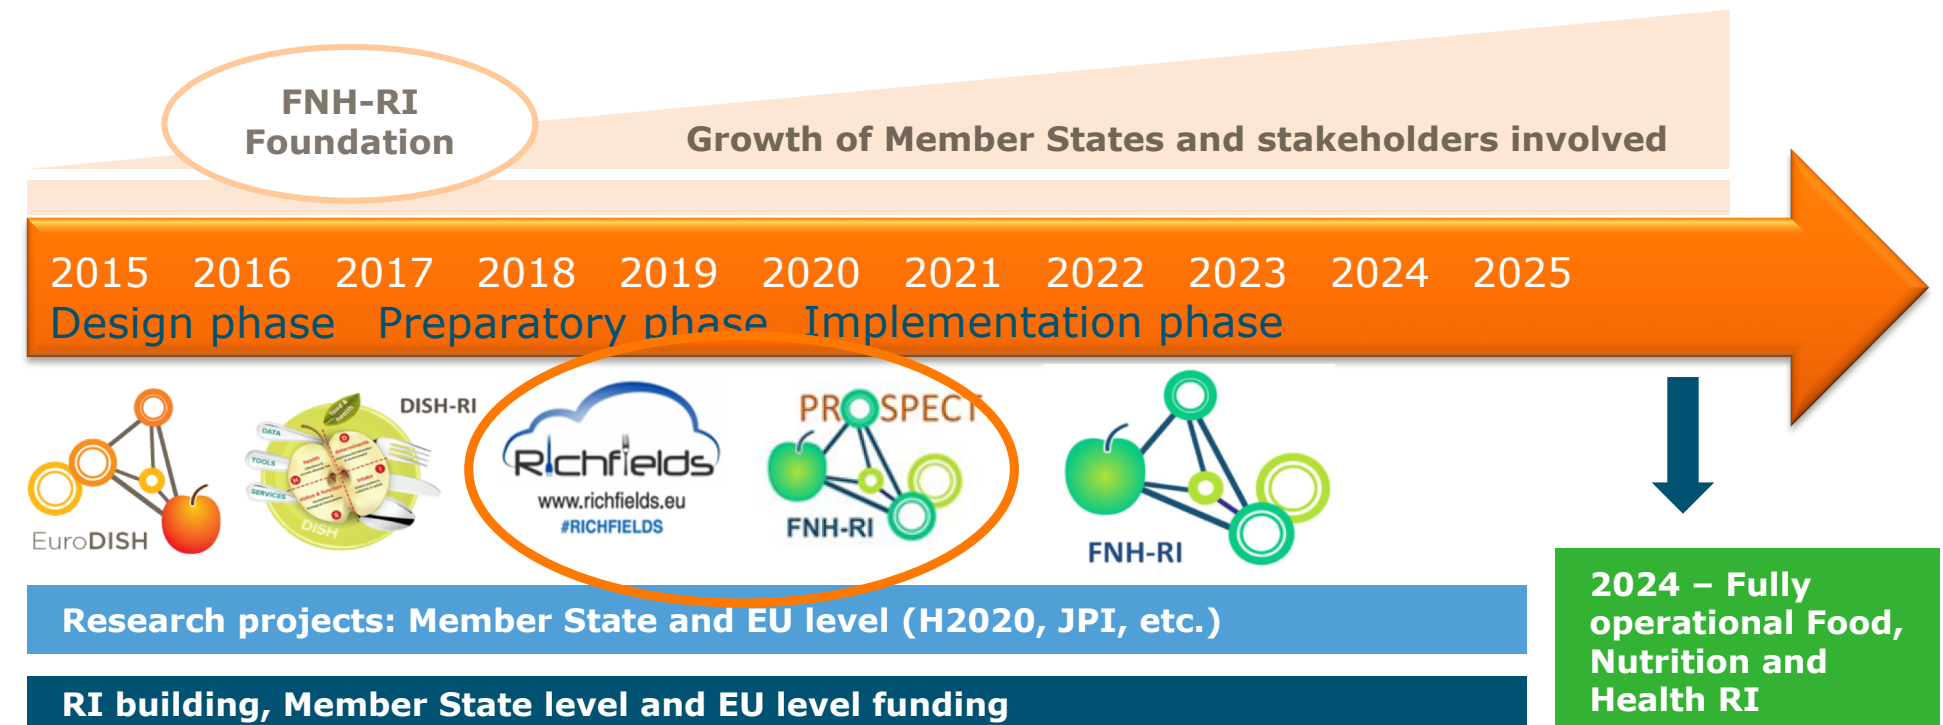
FNH-RI Foundation

Growth of Member States and stakeholders involved

2015 2016 2017 2018 2019 2020 2021 2022 2023 2024 2025

Design phase Preparatory phase Implementation phase

EuroDISH

DISH-RI

DATA TOOLS SERVICES DISH

Richfields
www.richfields.eu
#RICHFIELDS

PROSPECT
FNH-RI

FNH-RI

Research projects: Member State and EU level (H2020, JPI, etc.)

RI building, Member State level and EU level funding

2024 – Fully operational Food, Nutrition and Health RI